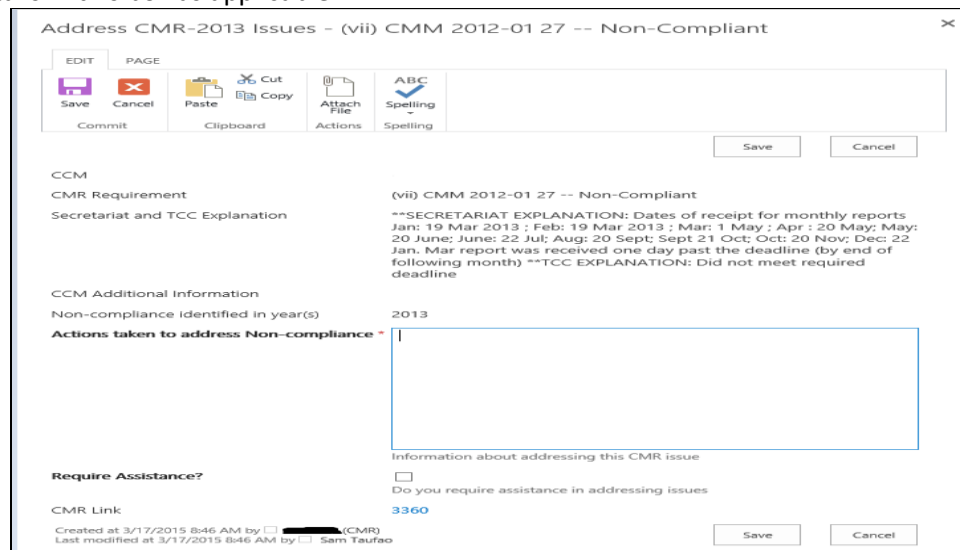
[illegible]

Address CMR-2013 Issues - (vii) CMM 2012-01 27 -- Non-Compliant

×

EDIT PAGE

Save Cancel Paste Cut Copy Attach File Spelling

Commit Clipboard Actions Spelling

Save Cancel

CCM

CMR Requirement (vii) CMM 2012-01 27 -- Non-Compliant

Secretariat and TCC Explanation **SECRETARIAT EXPLANATION: Dates of receipt for monthly reports Jan: 19 Mar 2013 ; Feb: 19 Mar 2013 ; Mar: 1 May ; Apr : 20 May; May: 20 June; June: 22 Jul; Aug: 20 Sept; Sept 21 Oct; Oct: 20 Nov; Dec: 22 Jan. Mar report was received one day past the deadline (by end of following month) **TCC EXPLANATION: Did not meet required deadline

CCM Additional Information

Non-compliance identified in year(s) 2013

Actions taken to address Non-compliance *

Information about addressing this CMR issue

Require Assistance?

Do you require assistance in addressing issues

CMR Link 3360

Created at 3/17/2015 8:46 AM by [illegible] (CMR)
Last modified at 3/17/2015 8:46 AM by Sam Taufao

Save Cancel